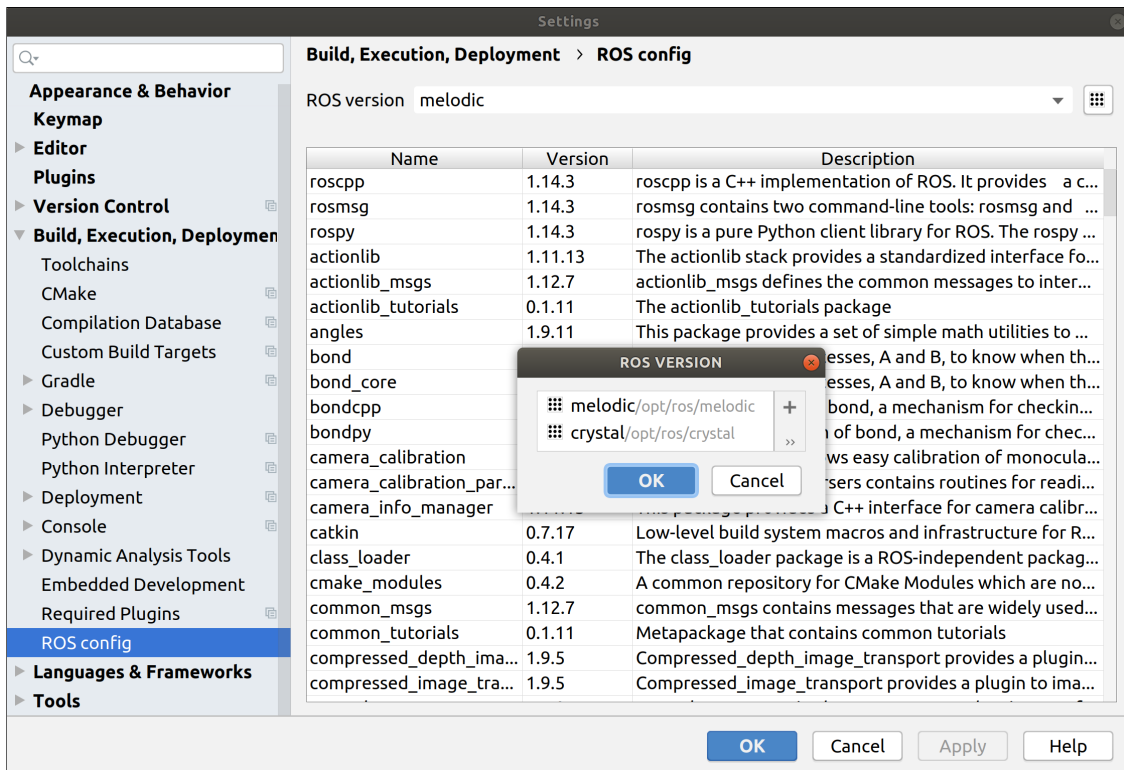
Settings

Q▾

Appearance & Behavior
Keymap
Editor
Plugins
Version Control
Build, Execution, Deploymen
Toolchains
CMake
Compilation Database
Custom Build Targets
Gradle
Debugger
Python Debugger
Python Interpreter
Deployment
Console
Dynamic Analysis Tools
Embedded Development
Required Plugins
ROS config
Languages & Frameworks
Tools

Build, Execution, Deployment › ROS config

ROS version melodic

| Name | Version | Description |
|---|---|---|
| roscpp | 1.14.3 | roscpp is a C++ implementation of ROS. It provides a c... |
| rosmsg | 1.14.3 | rosmsg contains two command-line tools: rosmsg and ... |
| rospy | 1.14.3 | rospy is a pure Python client library for ROS. The rospy ... |
| actionlib | 1.11.13 | The actionlib stack provides a standardized interface fo... |
| actionlib_msgs | 1.12.7 | actionlib_msgs defines the common messages to inter... |
| actionlib_tutorials | 0.1.11 | The actionlib_tutorials package |
| angles | 1.9.11 | This package provides a set of simple math utilities to ... |
| bond | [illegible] | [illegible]esses, A and B, to know when th... |
| bond_core | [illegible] | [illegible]esses, A and B, to know when th... |
| bondcpp | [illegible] | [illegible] bond, a mechanism for checkin... |
| bondpy | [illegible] | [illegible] of bond, a mechanism for chec... |
| camera_calibration | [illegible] | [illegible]ws easy calibration of monocula... |
| camera_calibration_par... | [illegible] | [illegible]rsers contains routines for readi... |
| camera_info_manager | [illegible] | This package pro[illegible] C++ interface for camera calibr... |
| catkin | 0.7.17 | Low-level build system macros and infrastructure for R... |
| class_loader | 0.4.1 | The class_loader package is a ROS-independent packag... |
| cmake_modules | 0.4.2 | A common repository for CMake Modules which are no... |
| common_msgs | 1.12.7 | common_msgs contains messages that are widely used... |
| common_tutorials | 0.1.11 | Metapackage that contains common tutorials |
| compressed_depth_ima... | 1.9.5 | Compressed_depth_image_transport provides a plugin... |
| compressed_image_tra... | 1.9.5 | Compressed_image_transport provides a plugin to ima... |

ROS VERSION
melodic/opt/ros/melodic
crystal/opt/ros/crystal
+
››
OK Cancel

OK Cancel Apply Help